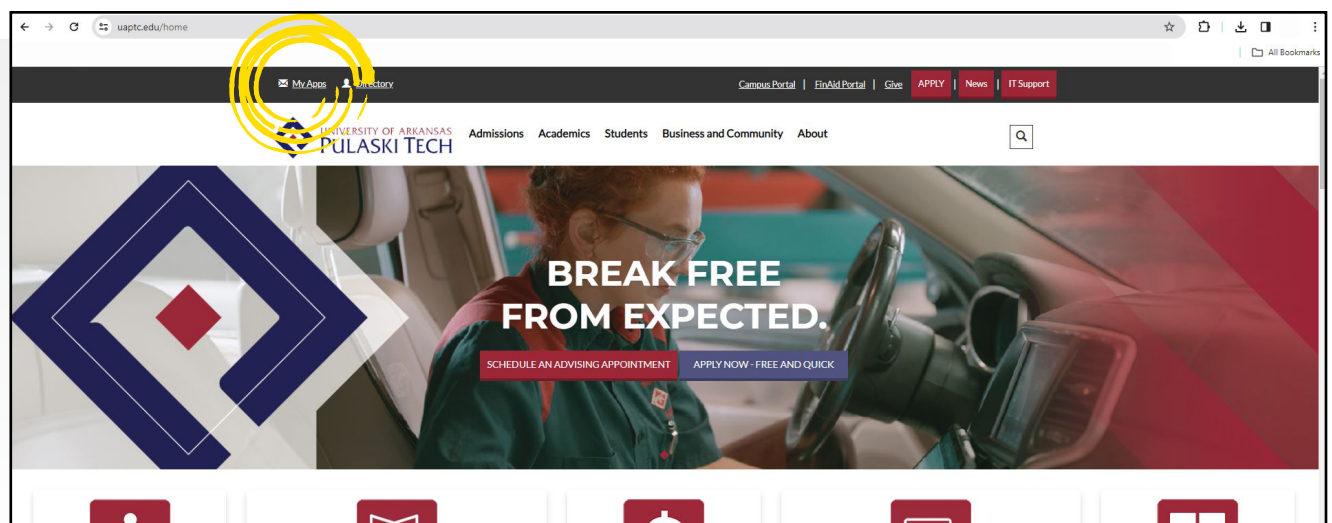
uaptc.edu/home

All Bookmarks

My Apps | Directory

Campus Portal | FinAid Portal | Give | APPLY | News | IT Support

UNIVERSITY OF ARKANSAS
PULASKI TECH

Admissions Academics Students Business and Community About

BREAK FREE
FROM EXPECTED.

SCHEDULE AN ADVISING APPOINTMENT

APPLY NOW - FREE AND QUICK